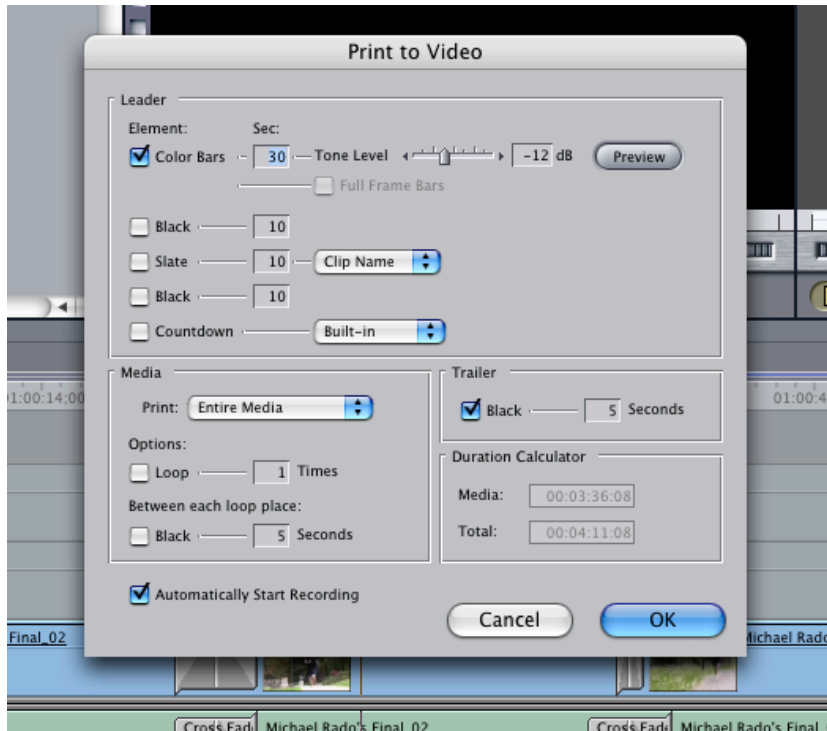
Print to Video

Leader

Element: Sec:

Color Bars 30 Tone Level -12 dB Preview

Full Frame Bars

Black 10

Slate 10 Clip Name

Black 10

Countdown Built-in

Media

Print: Entire Media

Options:

Loop 1 Times

Between each loop place:

Black 5 Seconds

Trailer

Black 5 Seconds

Duration Calculator

Media: 00:03:36:08

Total: 00:04:11:08

Automatically Start Recording

Cancel OK

01:00:14:00

01:00:4

Final_02

Michael Rado

Cross Fad Michael Rado's Final_02

Cross Fad Michael Rado's Final